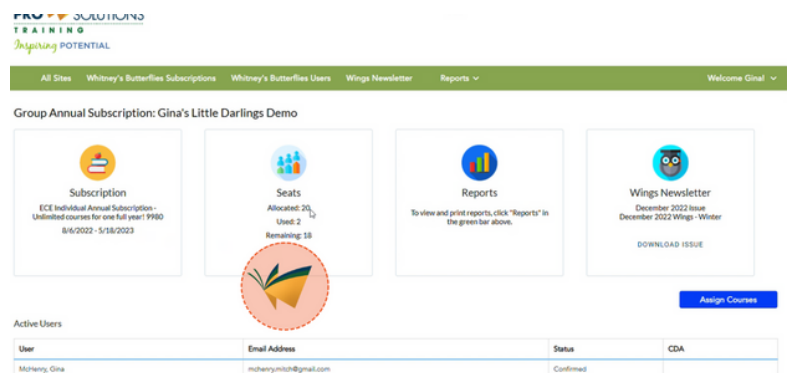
PRO SOLUTIONS
TRAINING
Inspiring POTENTIAL

All Sites | Whitney's Butterflies Subscriptions | Whitney's Butterflies Users | Wings Newsletter | Reports | Welcome Gina!

Group Annual Subscription: Gina's Little Darlings Demo

Subscription
ECE Individual Annual Subscription - Unlimited courses for one full year! 9980
8/6/2022 - 5/18/2023

Seats
Allocated: 20
Used: 2
Remaining: 18

Reports
To view and print reports, click "Reports" in the green bar above.

Wings Newsletter
December 2022 Issue
December 2022 Wings - Winter
DOWNLOAD ISSUE

Assign Courses

Active Users

| User | Email Address | Status | CDA |
|---|---|---|---|
| McHenry, Gina | mchenry.mitch@gmail.com | Confirmed | |